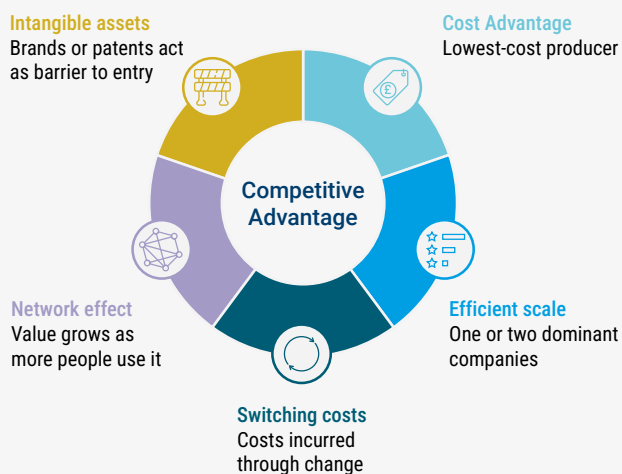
Intangible assets
Brands or patents act as barrier to entry

Cost Advantage
Lowest-cost producer

Competitive Advantage

Network effect
Value grows as more people use it

Efficient scale
One or two dominant companies

Switching costs
Costs incurred through change